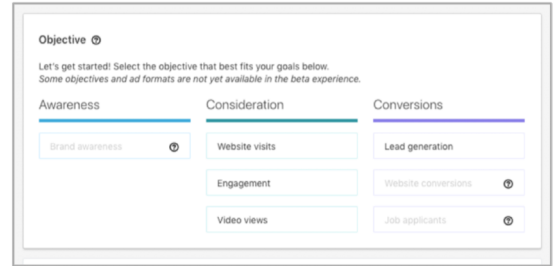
Objective

Let's get started! Select the objective that best fits your goals below.
*Some objectives and ad formats are not yet available in the beta experience.*

Awareness

Brand awareness

Consideration

Website visits

Engagement

Video views

Conversions

Lead generation

Website conversions

Job applicants